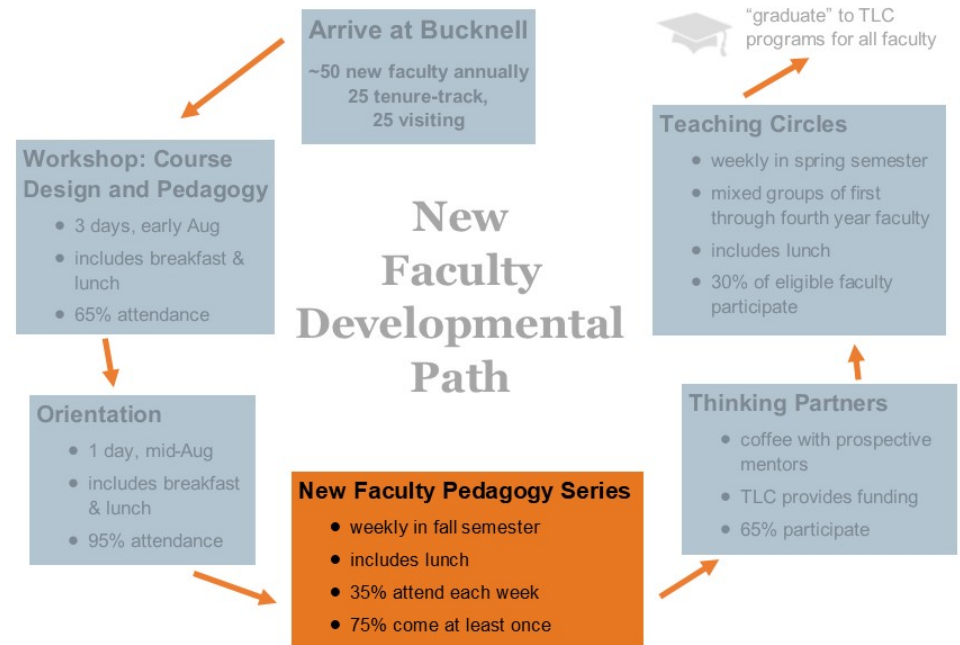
Arrive at Bucknell

~50 new faculty annually
25 tenure-track,
25 visiting

"graduate" to TLC programs for all faculty

Workshop: Course Design and Pedagogy
- 3 days, early Aug
- includes breakfast & lunch
- 65% attendance

New Faculty Developmental Path

Teaching Circles
- weekly in spring semester
- mixed groups of first through fourth year faculty
- includes lunch
- 30% of eligible faculty participate

Orientation
- 1 day, mid-Aug
- includes breakfast & lunch
- 95% attendance

New Faculty Pedagogy Series
- weekly in fall semester
- includes lunch
- 35% attend each week
- 75% come at least once

Thinking Partners
- coffee with prospective mentors
- TLC provides funding
- 65% participate